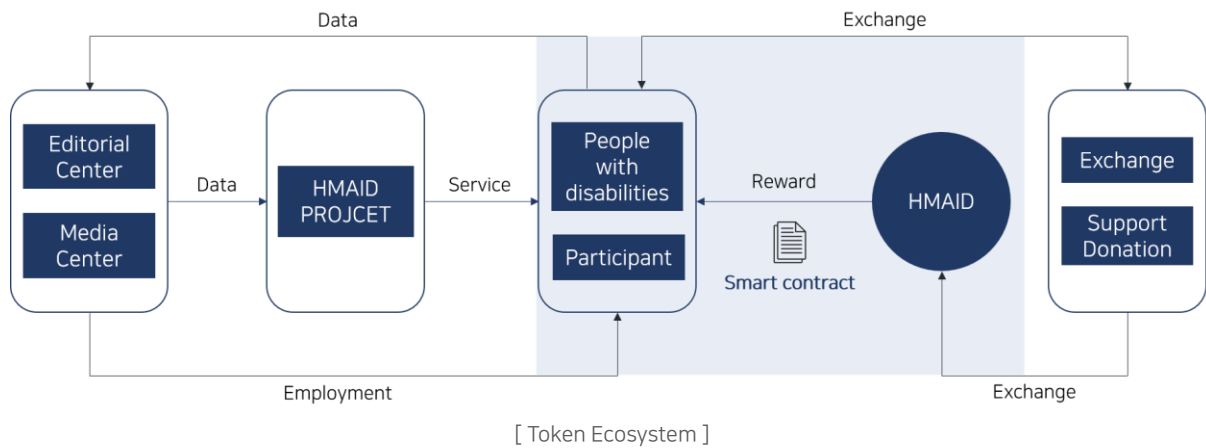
Data

Exchange

Editorial Center

Media Center

Data

HMAID PROJCET

Service

People with disabilities

Participant

Reward

Smart contract

HMAID

Exchange

Support Donation

Employment

Exchange

[ Token Ecosystem ]